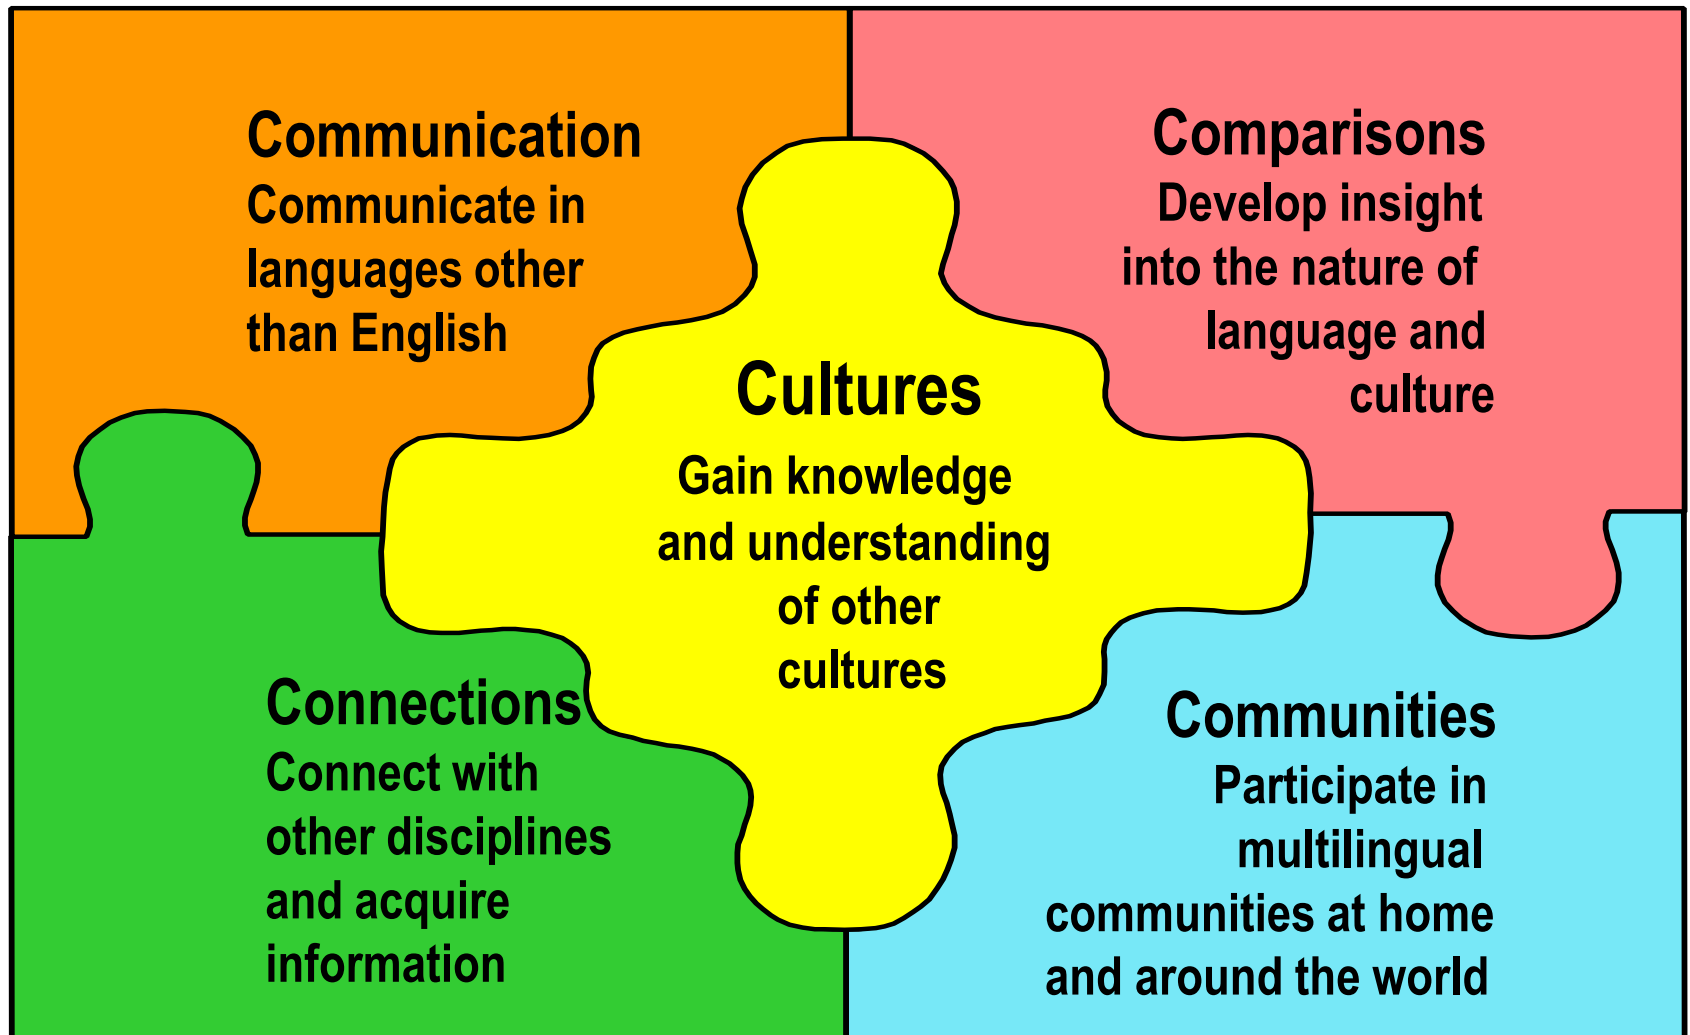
Communication
Communicate in languages other than English

Comparisons
Develop insight into the nature of language and culture

Cultures
Gain knowledge and understanding of other cultures

Connections
Connect with other disciplines and acquire information

Communities
Participate in multilingual communities at home and around the world